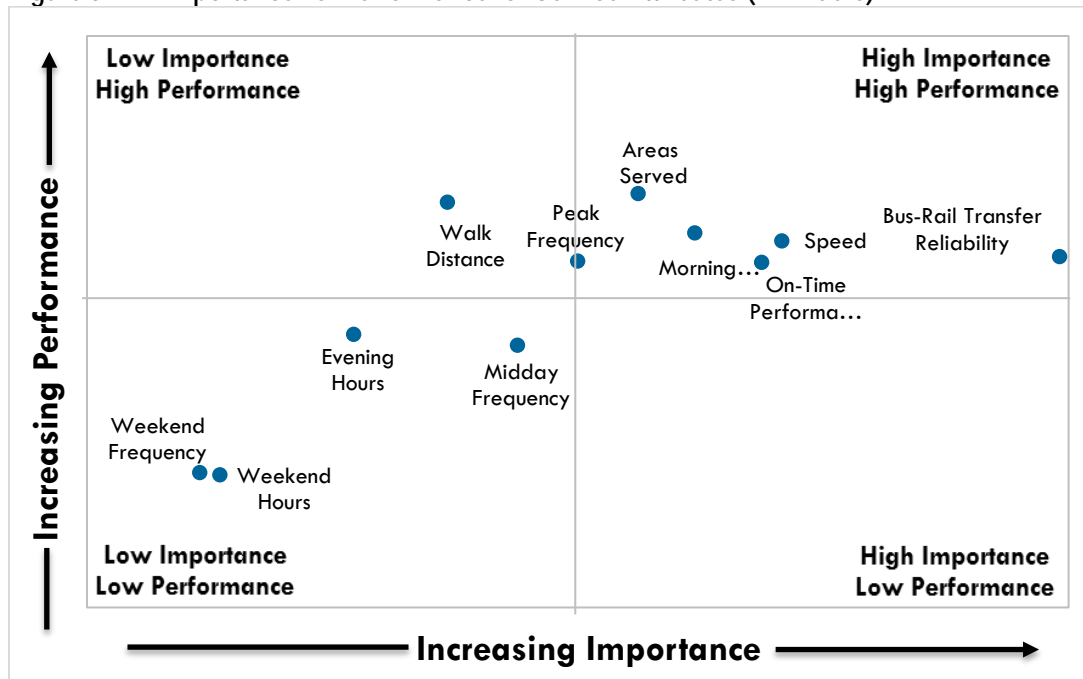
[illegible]

Low Importance
High Performance

High Importance
High Performance

Areas
Served

Peak
Frequency

Bus-Rail Transfer
Reliability

Walk
Distance

Speed

Morning…

On-Time
Performa…

Evening
Hours

Midday
Frequency

Weekend
Frequency

Weekend
Hours

Low Importance
Low Performance

High Importance
Low Performance

Increasing Performance

Increasing Importance